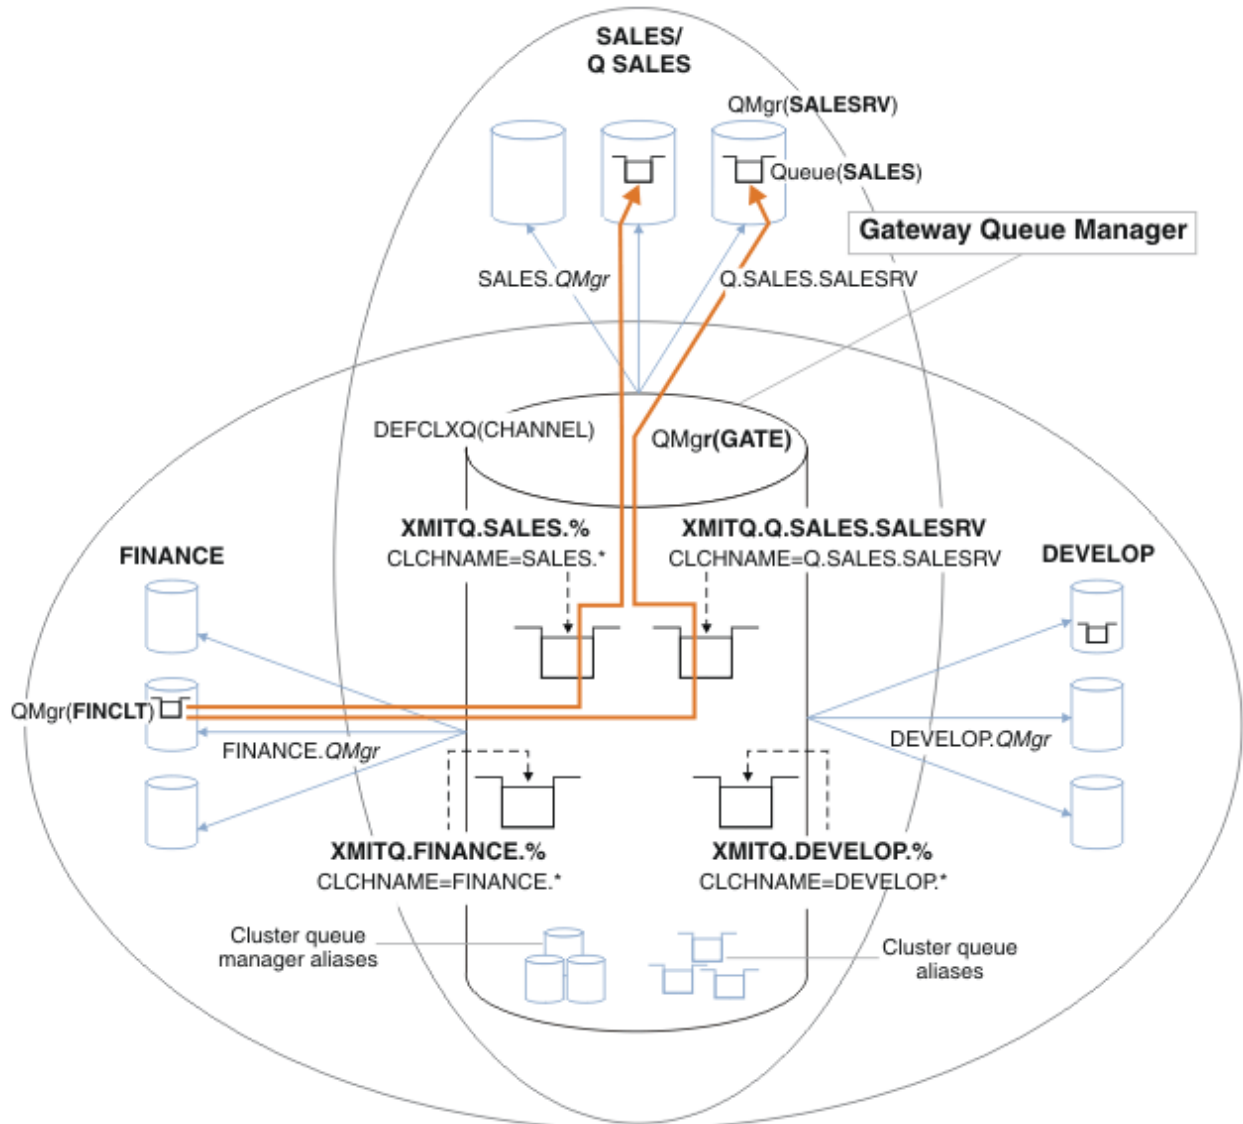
SALES/
Q SALES

QMgr(**SALESRV**)

Queue(**SALES**)

Gateway Queue Manager

SALES.*QMgr*

Q.SALES.SALESRV

DEFCLXQ(CHANNEL)

QMgr(**GATE**)

**XMITQ.SALES.%**
CLCHNAME=SALES.*

**XMITQ.Q.SALES.SALESRV**
CLCHNAME=Q.SALES.SALESRV

**FINANCE**

**DEVELOP**

QMgr(**FINCLT**)

FINANCE.*QMgr*

DEVELOP.*QMgr*

**XMITQ.FINANCE.%**
CLCHNAME=FINANCE.*

**XMITQ.DEVELOP.%**
CLCHNAME=DEVELOP.*

Cluster queue manager aliases

Cluster queue aliases